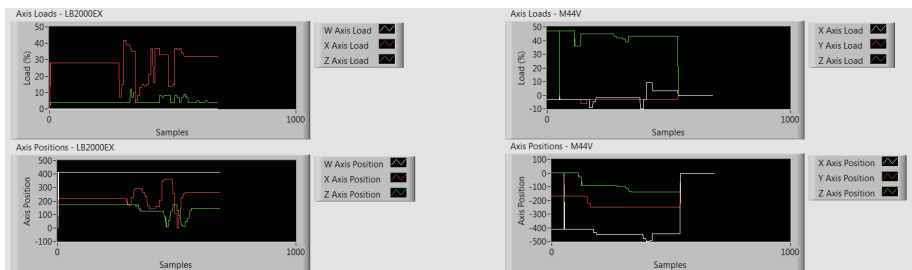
Axis Loads - LB2000EX

50
40
30
20
10
0

Load (%)

0
Samples
1000

W Axis Load
X Axis Load
Z Axis Load

Axis Positions - LB2000EX

500
400
300
200
100
0
-100

Axis Position

0
Samples
1000

W Axis Position
X Axis Position
Z Axis Position

Axis Loads - M44V

50
40
30
20
10
0

Load (%)

0
Samples
1000

X Axis Load
Y Axis Load
Z Axis Load

Axis Positions - M44V

100
0
-100
-200
-300
-400
-500

Axis Position

0
Samples
1000

X Axis Position
Y Axis Position
Z Axis Position